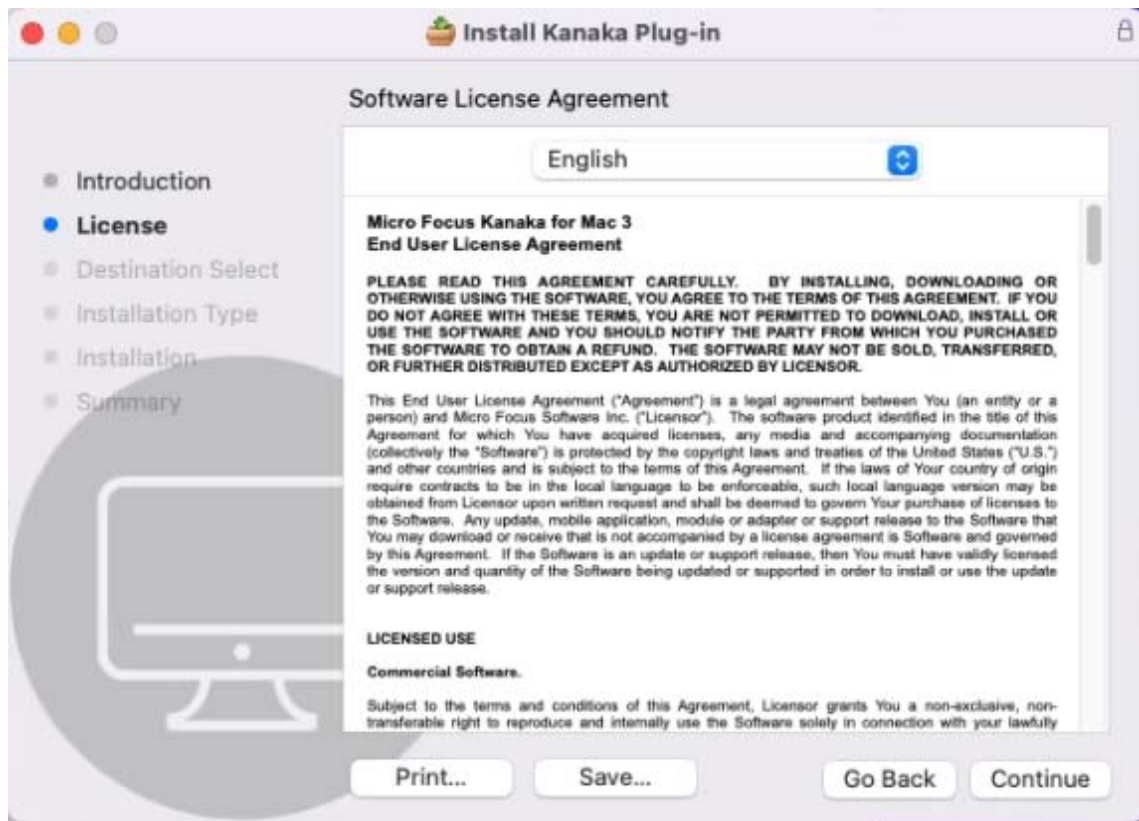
Install Kanaka Plug-in

Introduction
License
Destination Select
Installation Type
Installation
Summary

Software License Agreement

English

Micro Focus Kanaka for Mac 3
End User License Agreement

PLEASE READ THIS AGREEMENT CAREFULLY. BY INSTALLING, DOWNLOADING OR OTHERWISE USING THE SOFTWARE, YOU AGREE TO THE TERMS OF THIS AGREEMENT. IF YOU DO NOT AGREE WITH THESE TERMS, YOU ARE NOT PERMITTED TO DOWNLOAD, INSTALL OR USE THE SOFTWARE AND YOU SHOULD NOTIFY THE PARTY FROM WHICH YOU PURCHASED THE SOFTWARE TO OBTAIN A REFUND. THE SOFTWARE MAY NOT BE SOLD, TRANSFERRED, OR FURTHER DISTRIBUTED EXCEPT AS AUTHORIZED BY LICENSOR.

This End User License Agreement ("Agreement") is a legal agreement between You (an entity or a person) and Micro Focus Software Inc. ("Licensor"). The software product identified in the title of this Agreement for which You have acquired licenses, any media and accompanying documentation (collectively the "Software") is protected by the copyright laws and treaties of the United States ("U.S.") and other countries and is subject to the terms of this Agreement. If the laws of Your country of origin require contracts to be in the local language to be enforceable, such local language version may be obtained from Licensor upon written request and shall be deemed to govern Your purchase of licenses to the Software. Any update, mobile application, module or adapter or support release to the Software that You may download or receive that is not accompanied by a license agreement is Software and governed by this Agreement. If the Software is an update or support release, then You must have validly licensed the version and quantity of the Software being updated or supported in order to install or use the update or support release.

LICENSED USE

Commercial Software.

Subject to the terms and conditions of this Agreement, Licensor grants You a non-exclusive, non-transferable right to reproduce and internally use the Software solely in connection with your lawfully

Print...
Save...
Go Back
Continue